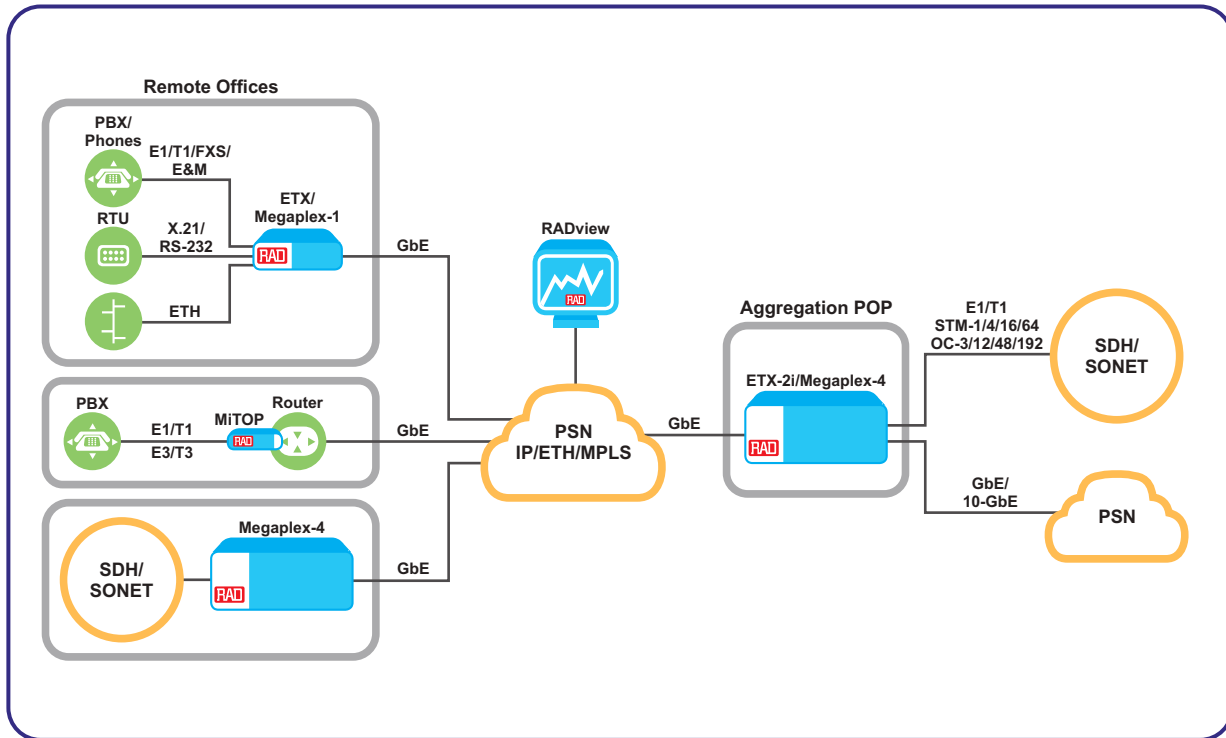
Remote Offices

PBX/
Phones

E1/T1/FXS/
E&M

RTU

X.21/
RS-232

ETX/
Megaplex-1

RAD

ETH

GbE

RADview

RAD

PBX

E1/T1
E3/T3

MiTOP

RAD

Router

GbE

PSN
IP/ETH/MPLS

GbE

Aggregation POP

ETX-2i/Megaplex-4

RAD

E1/T1
STM-1/4/16/64
OC-3/12/48/192

SDH/
SONET

GbE/
10-GbE

PSN

SDH/
SONET

Megaplex-4

RAD

GbE